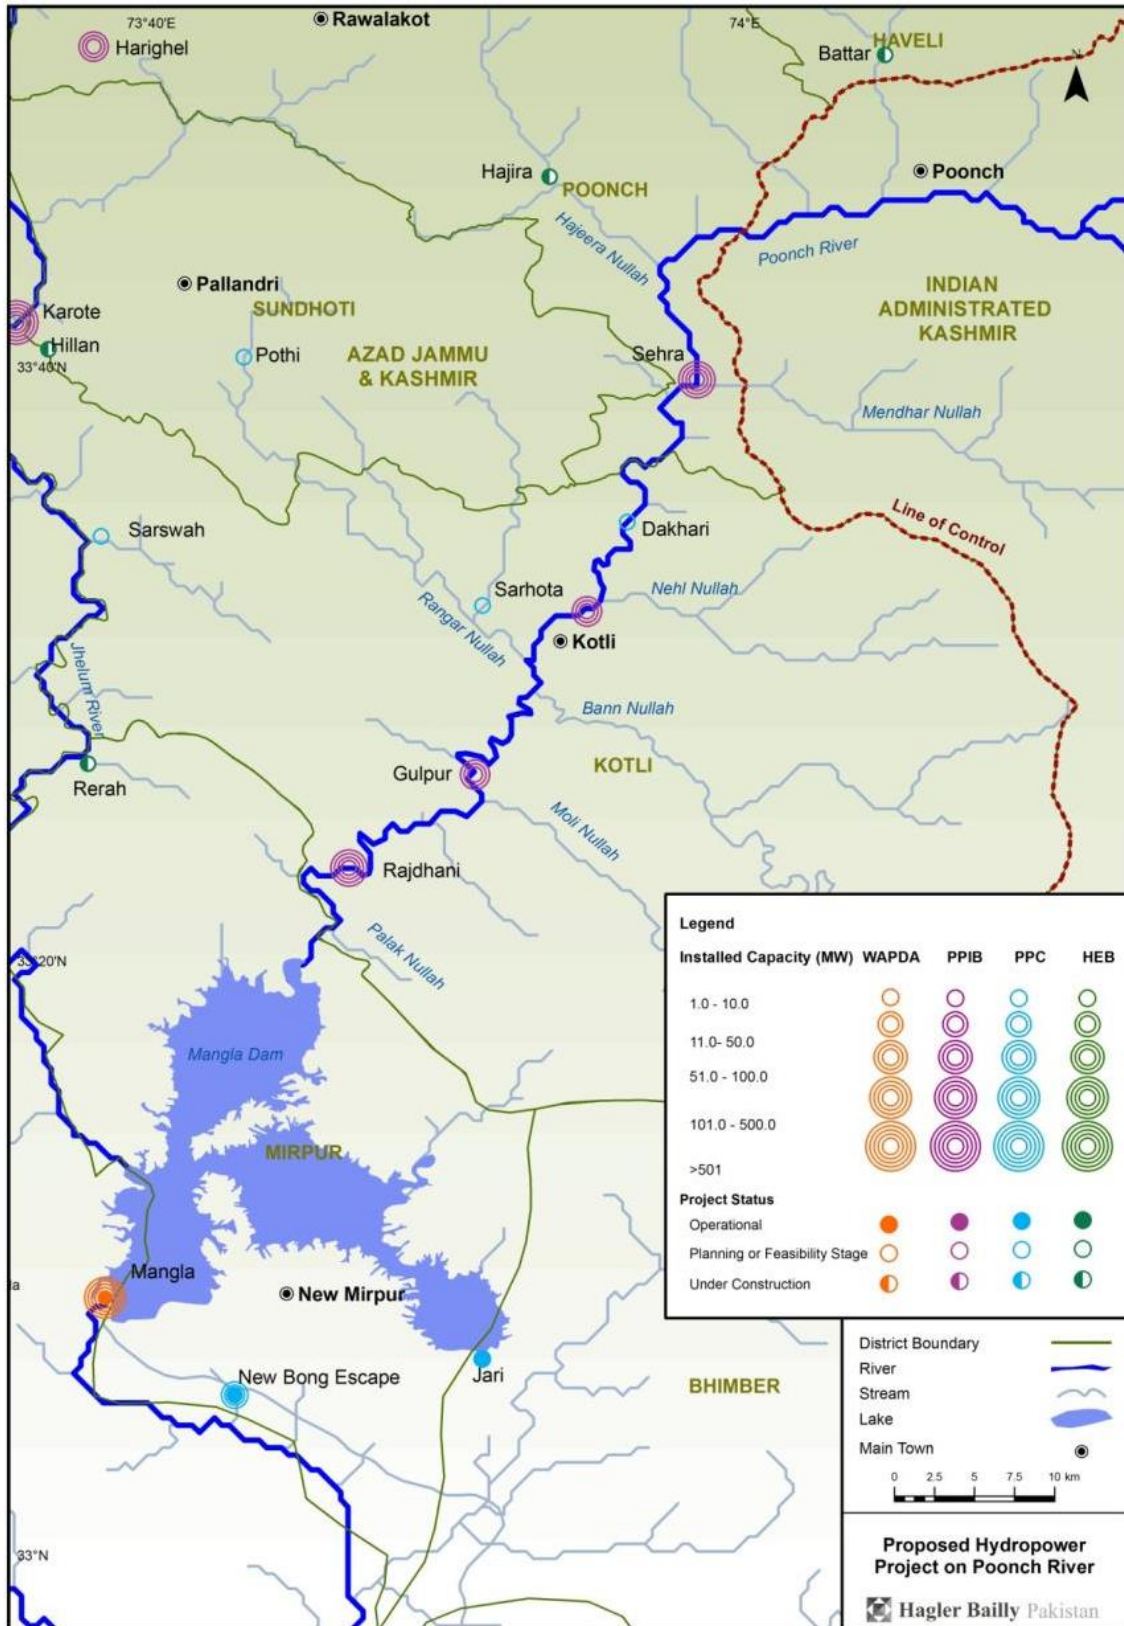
73°40'E
Rawalakot
74°E
Harighel
Battar
HAVELI
N
Hajira
POONCH
Poonch
Hajeera Nullah
Poonch River
Pallandri
SUNDHOTI
INDIAN ADMINISTRATED KASHMIR
Karote
Hillan
33°40'N
Pothi
AZAD JAMMU & KASHMIR
Sehra
Mendhar Nullah
Line of Control
Sarswah
Dakhari
Sarhota
Nehl Nullah
Rangar Nullah
Kotli
Jhelum River
Bann Nullah
Rerah
Gulpur
KOTLI
Moli Nullah
Rajdhani
Palak Nullah
33°20'N
Mangla Dam
MIRPUR
Mangla
New Mirpur
New Bong Escape
Jari
BHIMBER
33°N

Legend
| Installed Capacity (MW) | WAPDA | PPIB | PPC | HEB |
|---|---|---|---|---|
| 1.0 - 10.0 | | | | |
| 11.0- 50.0 | | | | |
| 51.0 - 100.0 | | | | |
| 101.0 - 500.0 | | | | |
| >501 | | | | |

Project Status
Operational
Planning or Feasibility Stage
Under Construction

District Boundary
River
Stream
Lake
Main Town
0 2.5 5 7.5 10 km

Proposed Hydropower Project on Poonch River
Hagler Bailly Pakistan